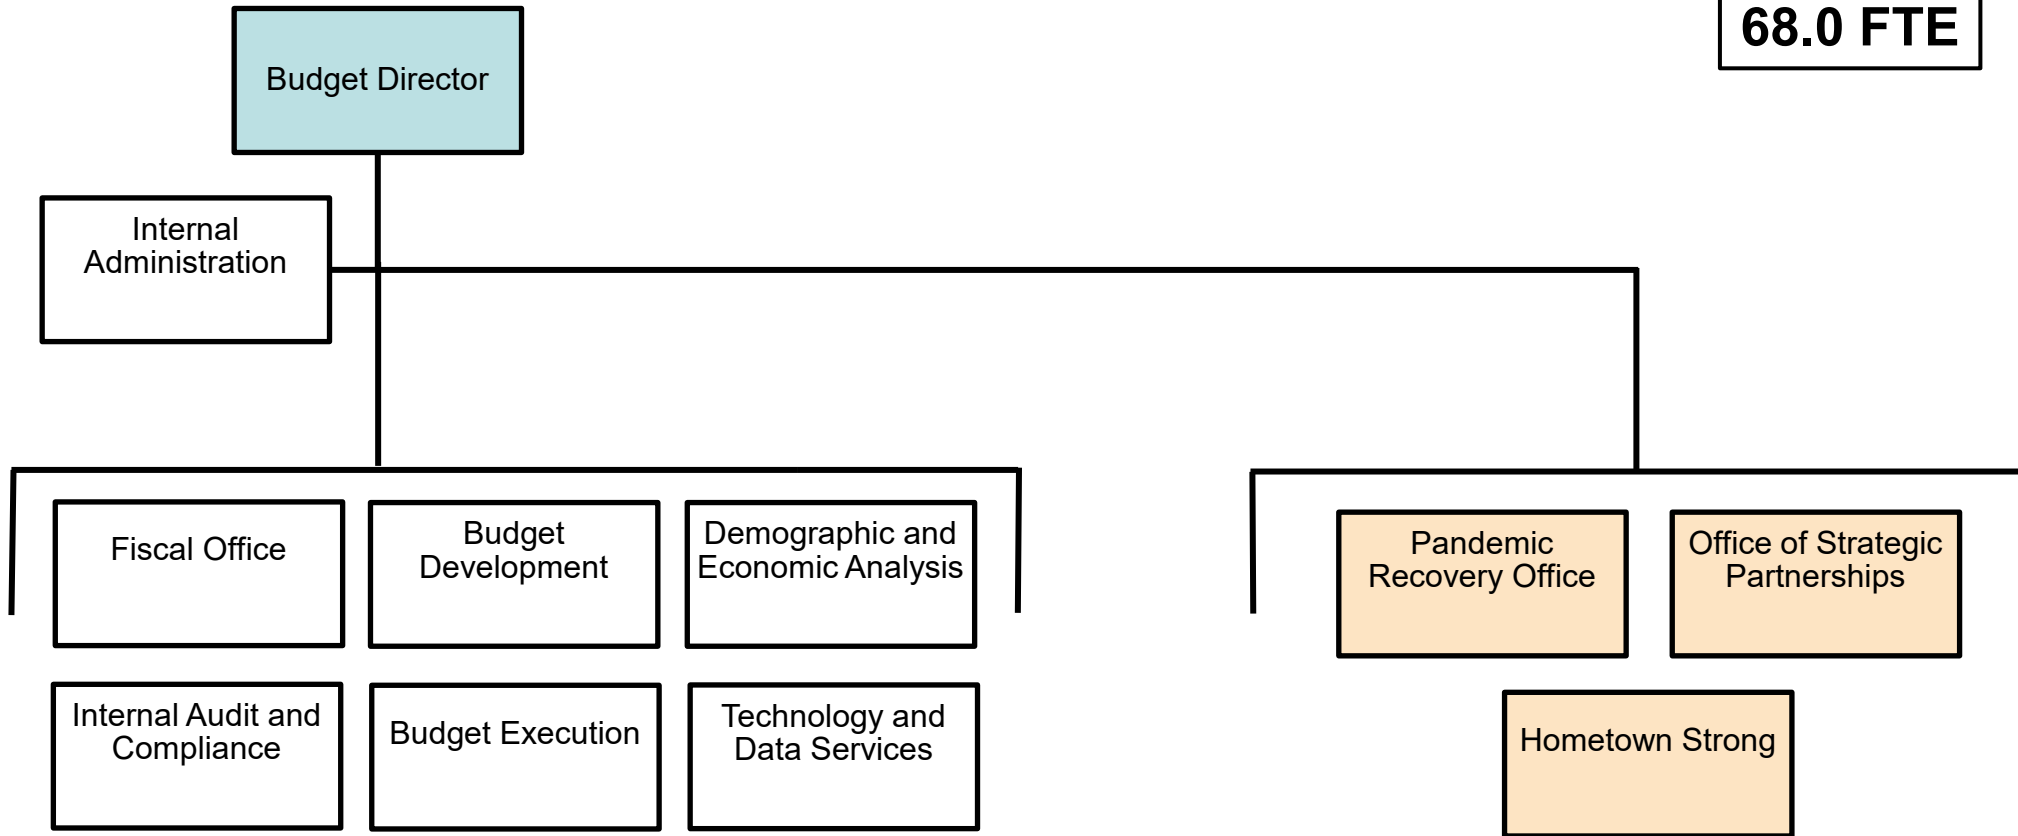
68.0 FTE

Budget Director

Internal Administration

Fiscal Office

Budget Development

Demographic and Economic Analysis

Internal Audit and Compliance

Budget Execution

Technology and Data Services

Pandemic Recovery Office

Office of Strategic Partnerships

Hometown Strong